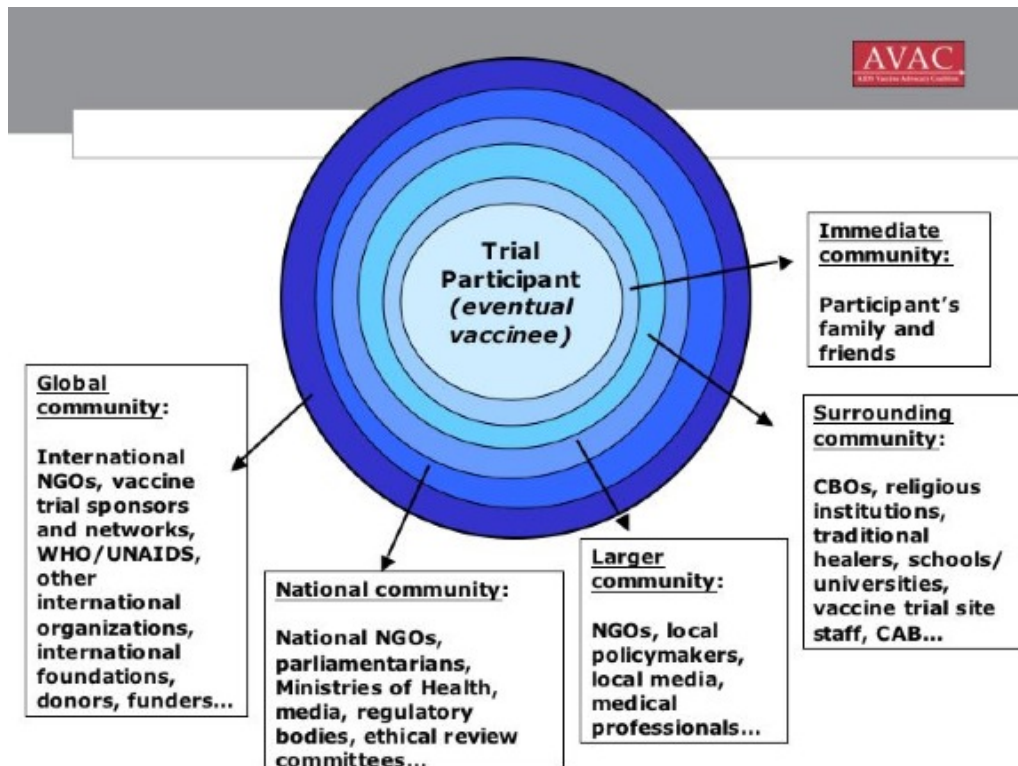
AVAC
AIDS Vaccine Advocacy Coalition

Trial Participant (eventual vaccinee)

Immediate community:

Participant's family and friends

Surrounding community:

CBOs, religious institutions, traditional healers, schools/ universities, vaccine trial site staff, CAB...

Larger community:

NGOs, local policymakers, local media, medical professionals...

National community:

National NGOs, parliamentarians, Ministries of Health, media, regulatory bodies, ethical review committees...

Global community:

International NGOs, vaccine trial sponsors and networks, WHO/UNAIDS, other international organizations, international foundations, donors, funders...